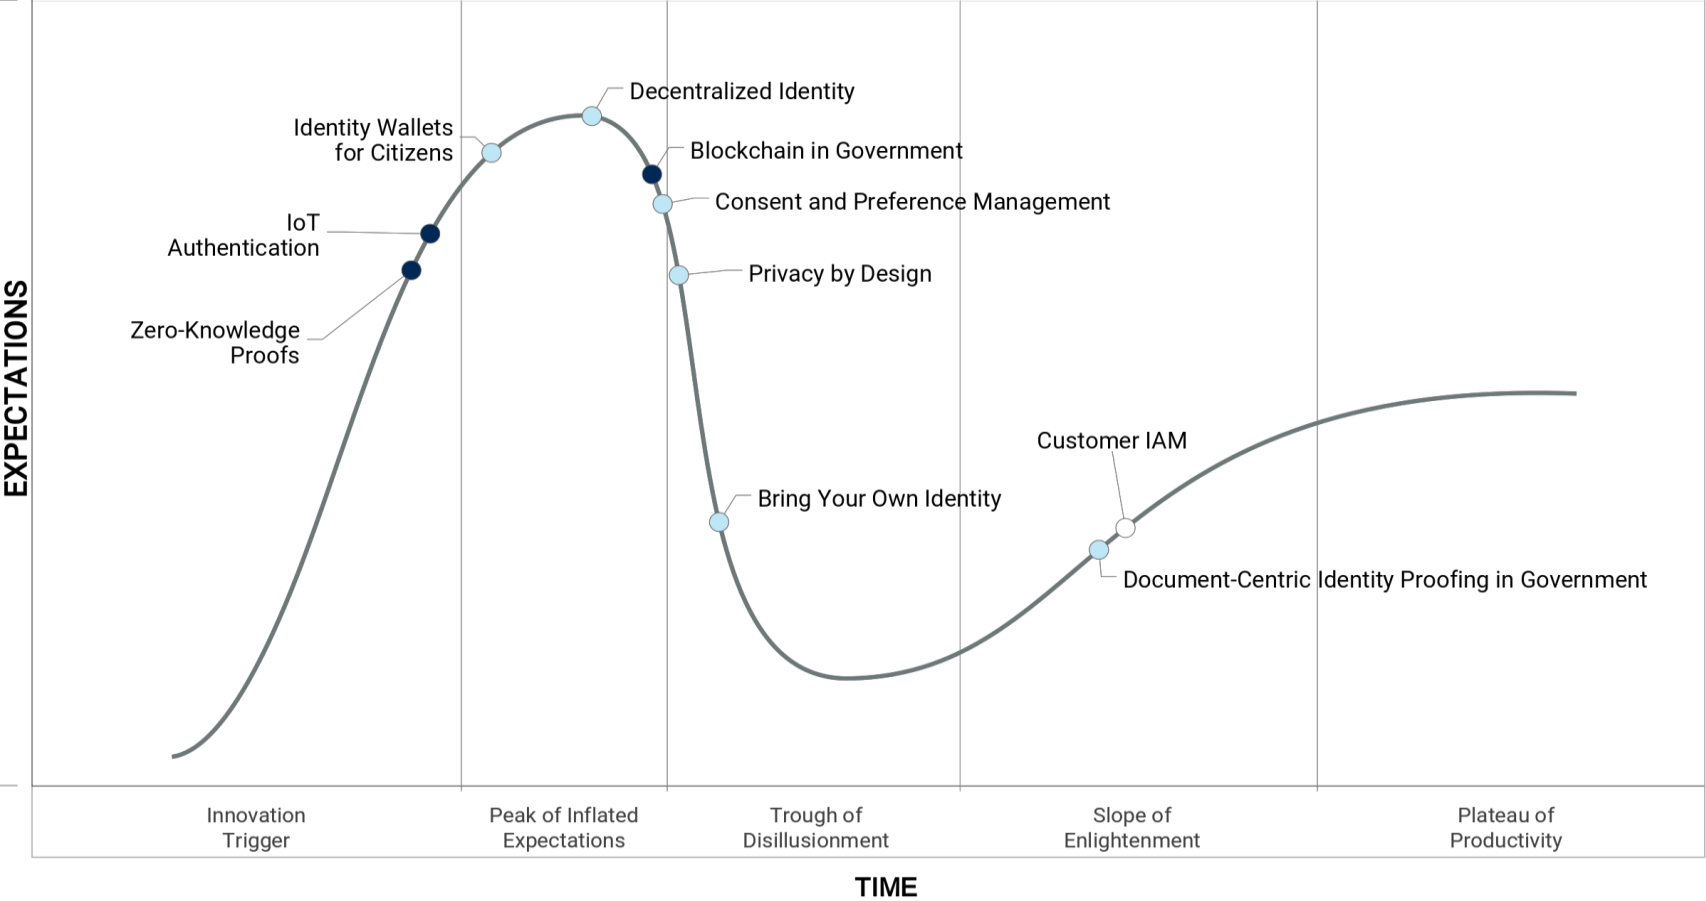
EXPECTATIONS

Decentralized Identity

Identity Wallets for Citizens

Blockchain in Government

Consent and Preference Management

IoT Authentication

Privacy by Design

Zero-Knowledge Proofs

Customer IAM

Bring Your Own Identity

Document-Centric Identity Proofing in Government

Innovation Trigger

Peak of Inflated Expectations

Trough of Disillusionment

Slope of Enlightenment

Plateau of Productivity

TIME